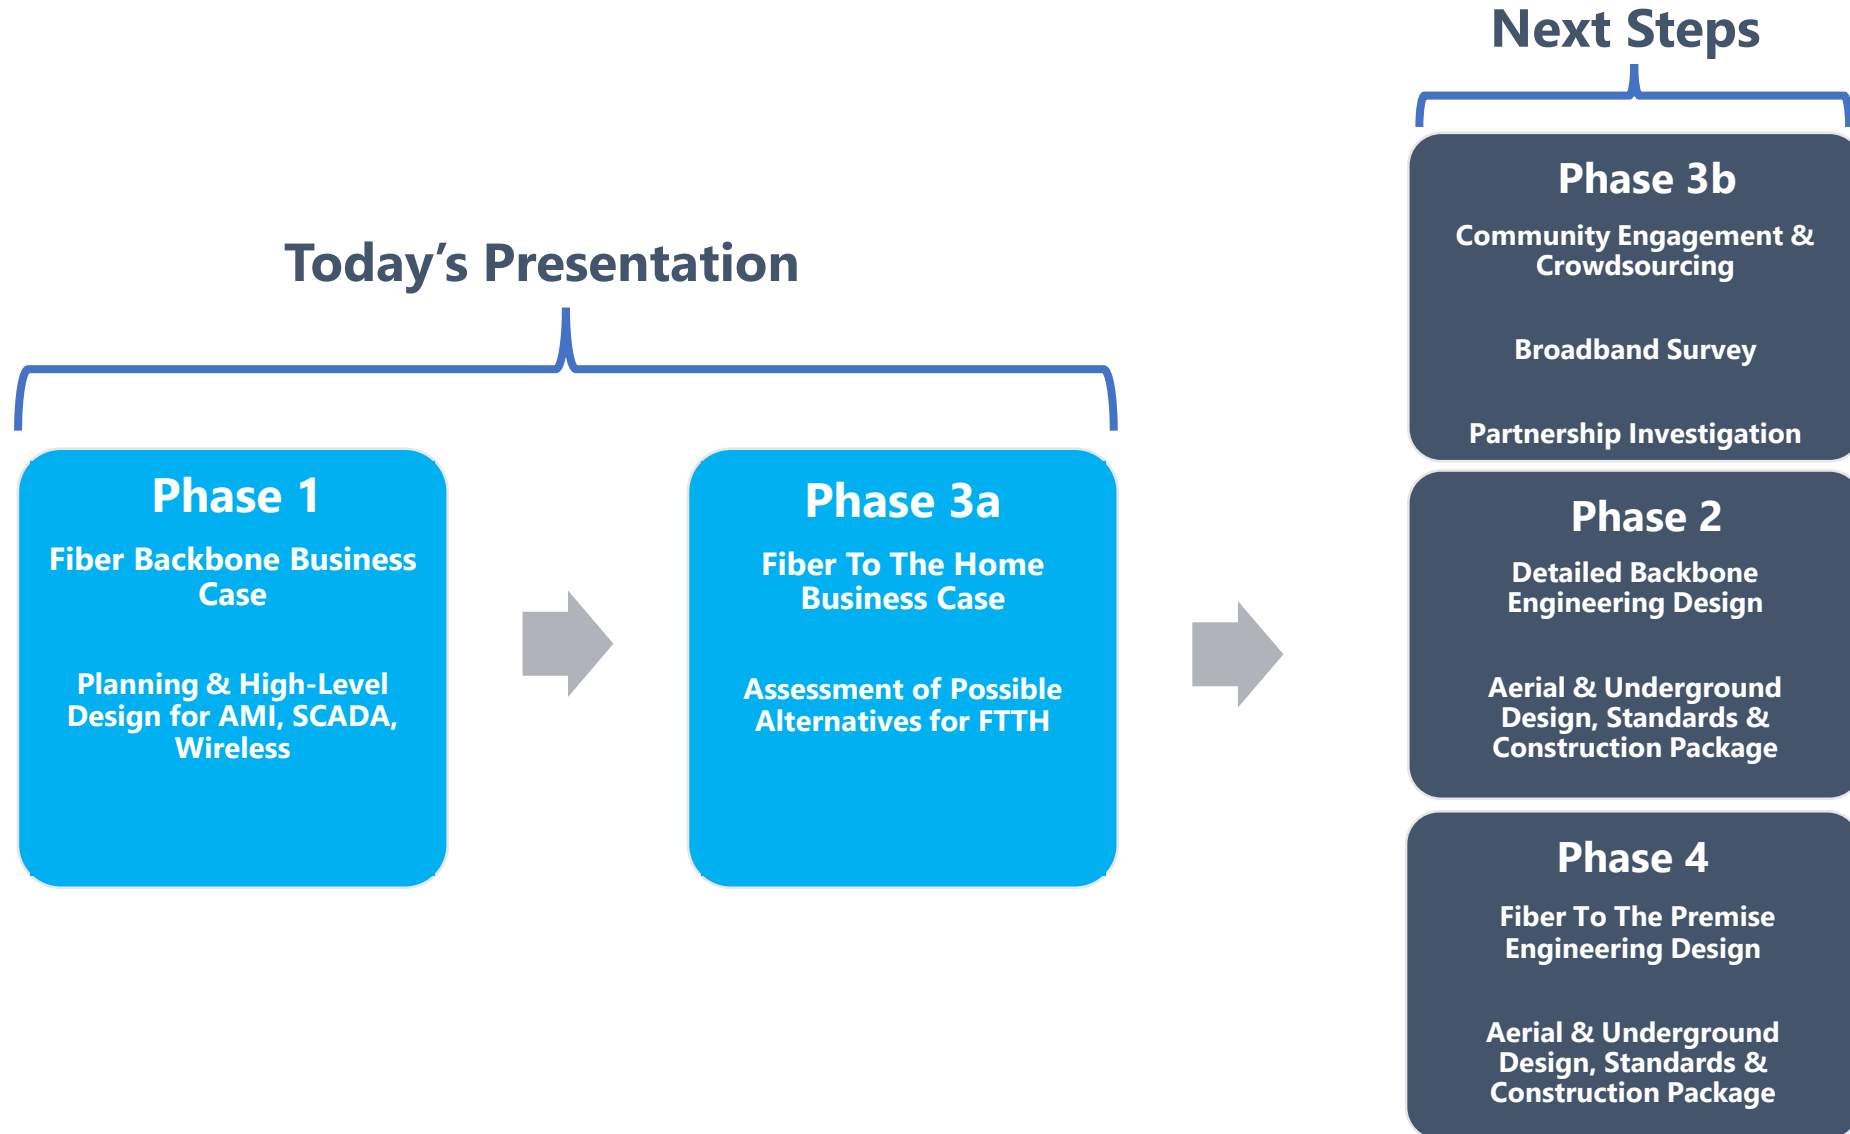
Today’s Presentation

Phase 1

Fiber Backbone Business Case

Planning & High-Level Design for AMI, SCADA, Wireless

Phase 3a

Fiber To The Home Business Case

Assessment of Possible Alternatives for FTTH

Next Steps

Phase 3b

Community Engagement & Crowdsourcing

Broadband Survey

Partnership Investigation

Phase 2

Detailed Backbone Engineering Design

Aerial & Underground Design, Standards & Construction Package

Phase 4

Fiber To The Premise Engineering Design

Aerial & Underground Design, Standards & Construction Package